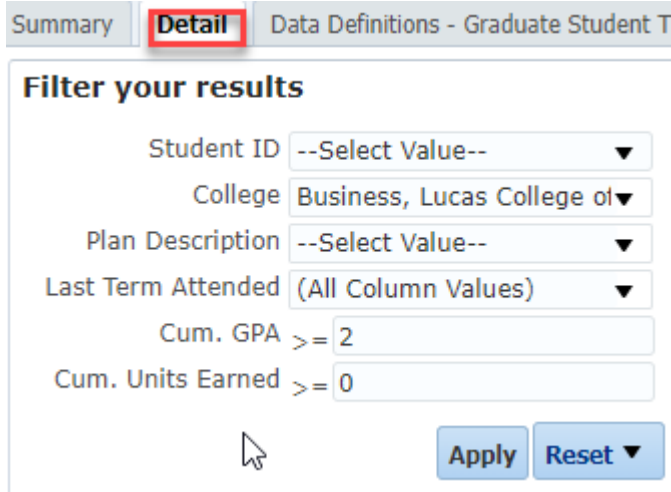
Summary | Detail | Data Definitions - Graduate Student T

Filter your results

Student ID --Select Value--
College Business, Lucas College of
Plan Description --Select Value--
Last Term Attended (All Column Values)
Cum. GPA >= 2
Cum. Units Earned >= 0

Apply Reset